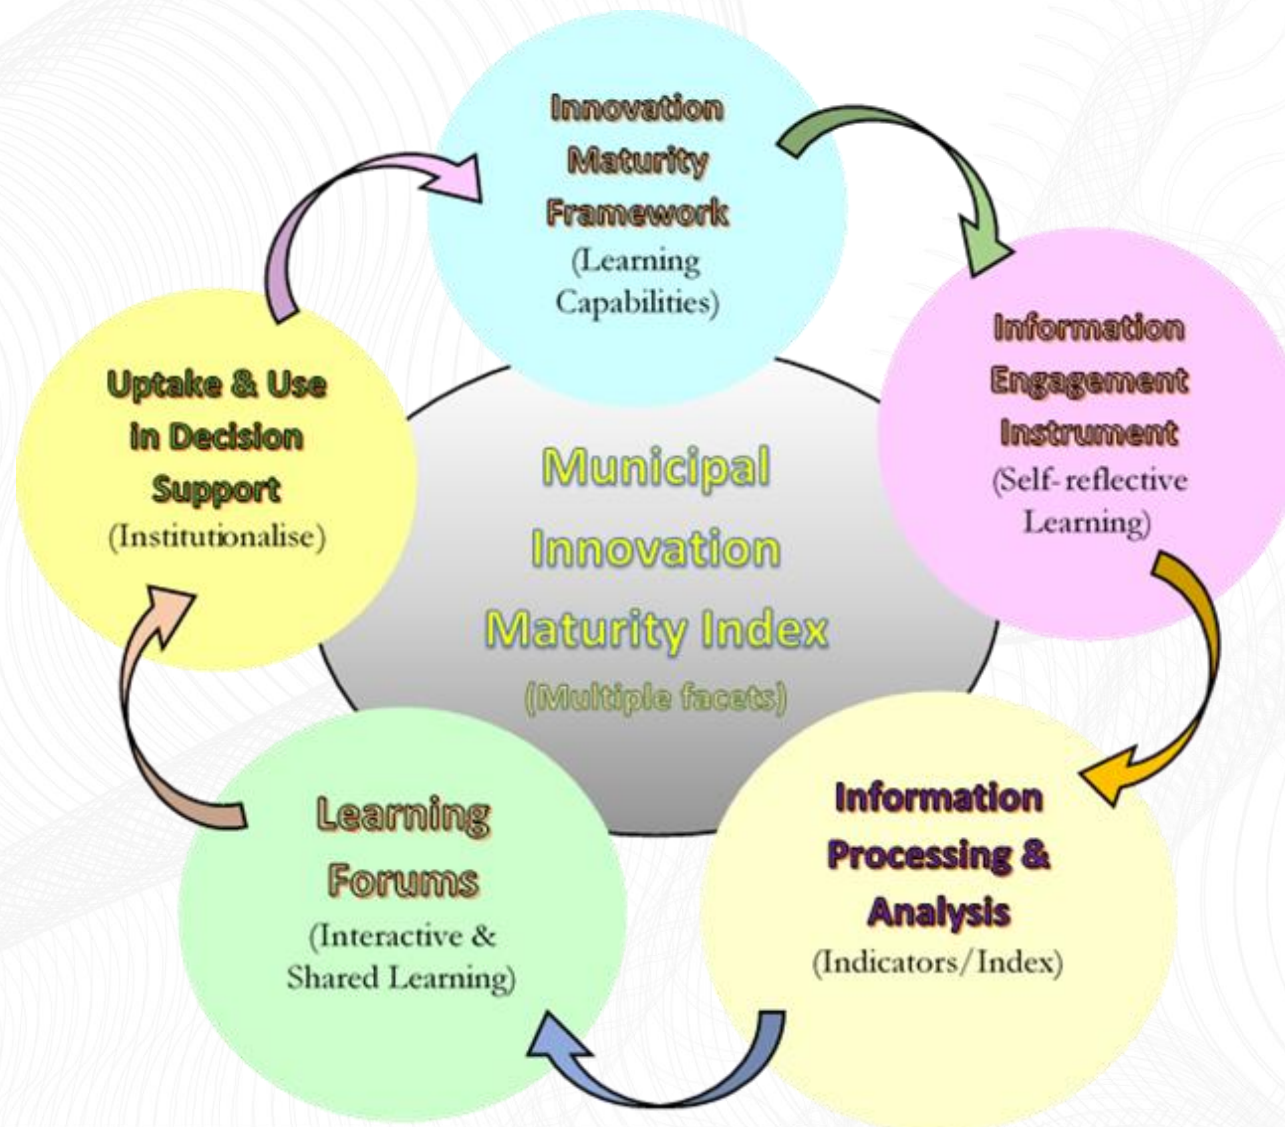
Innovation Maturity Framework
(Learning Capabilities)

Information Engagement Instrument
(Self-reflective Learning)

Information Processing & Analysis
(Indicators/Index)

Learning Forums
(Interactive & Shared Learning)

Uptake & Use in Decision Support
(Institutionalise)

Municipal Innovation Maturity Index
(Multiple facets)